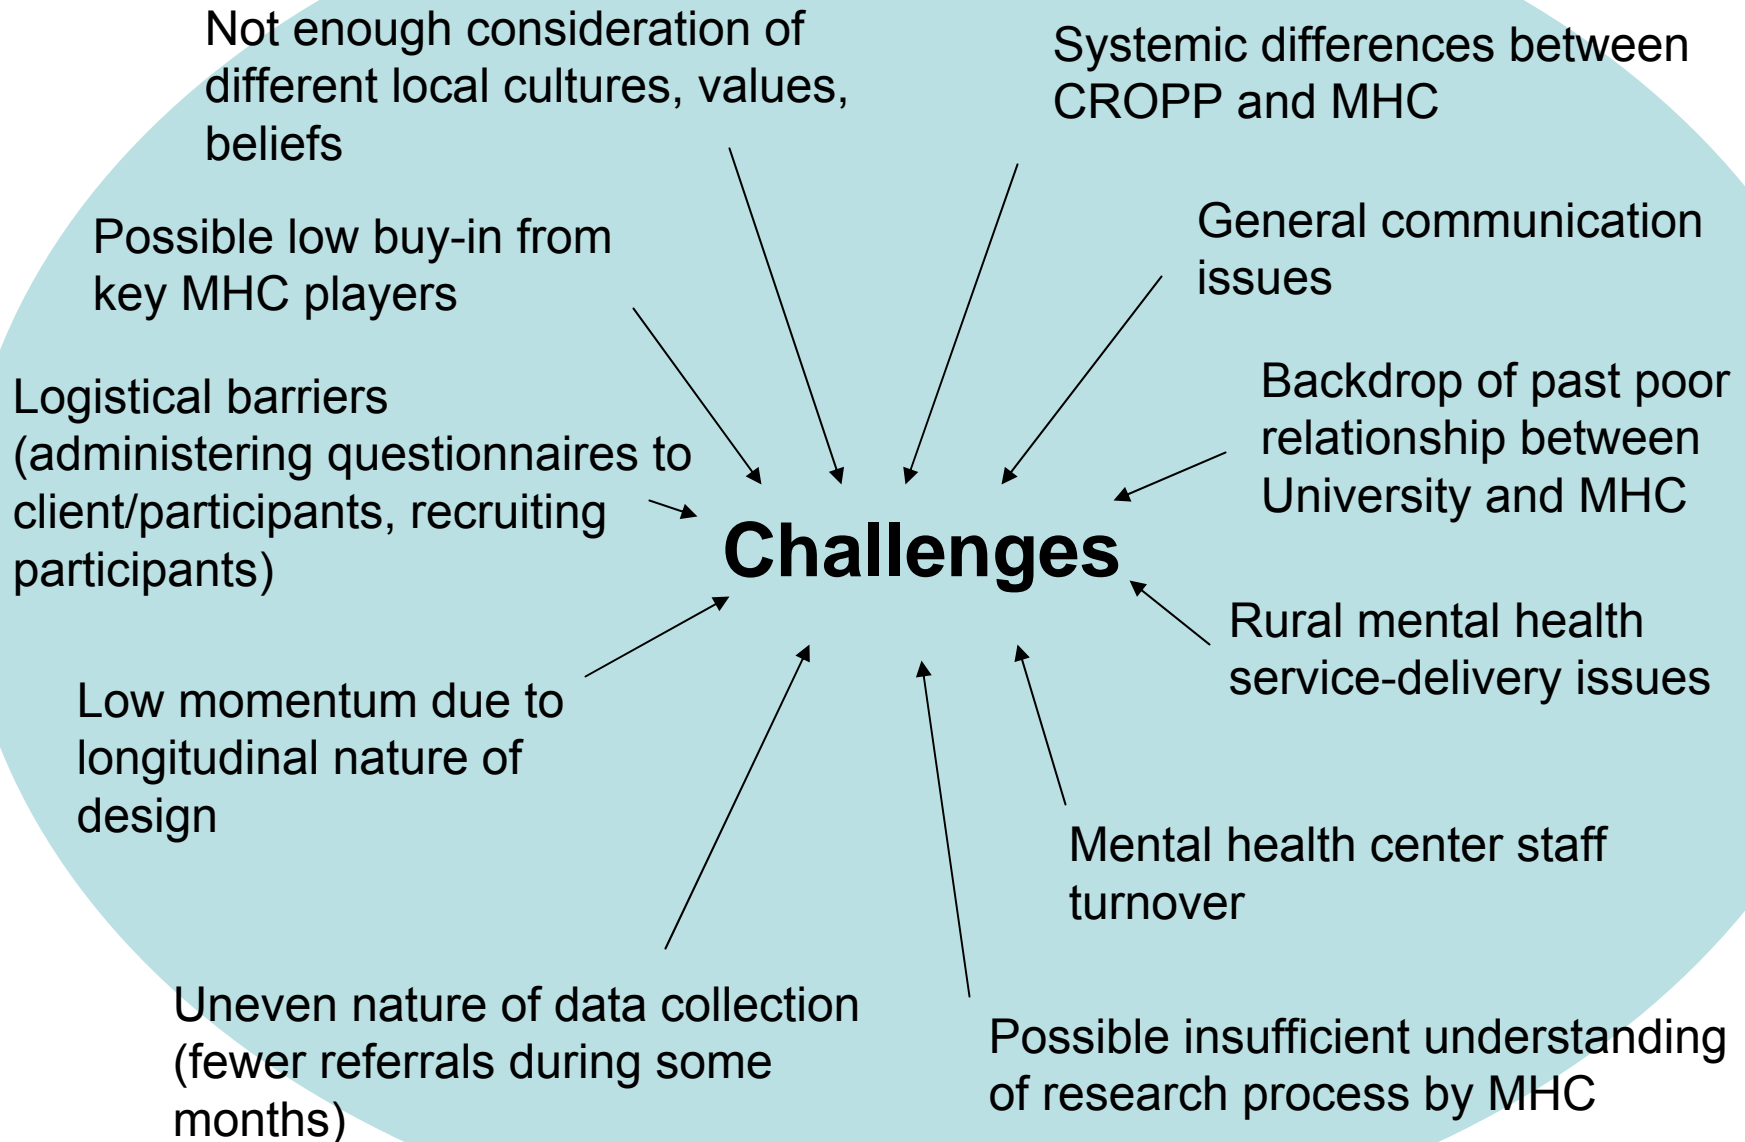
Not enough consideration of different local cultures, values, beliefs

Systemic differences between CROPP and MHC

Possible low buy-in from key MHC players

General communication issues

Logistical barriers (administering questionnaires to client/participants, recruiting participants)

Backdrop of past poor relationship between University and MHC

Challenges

Rural mental health service-delivery issues

Low momentum due to longitudinal nature of design

Mental health center staff turnover

Uneven nature of data collection (fewer referrals during some months)

Possible insufficient understanding of research process by MHC